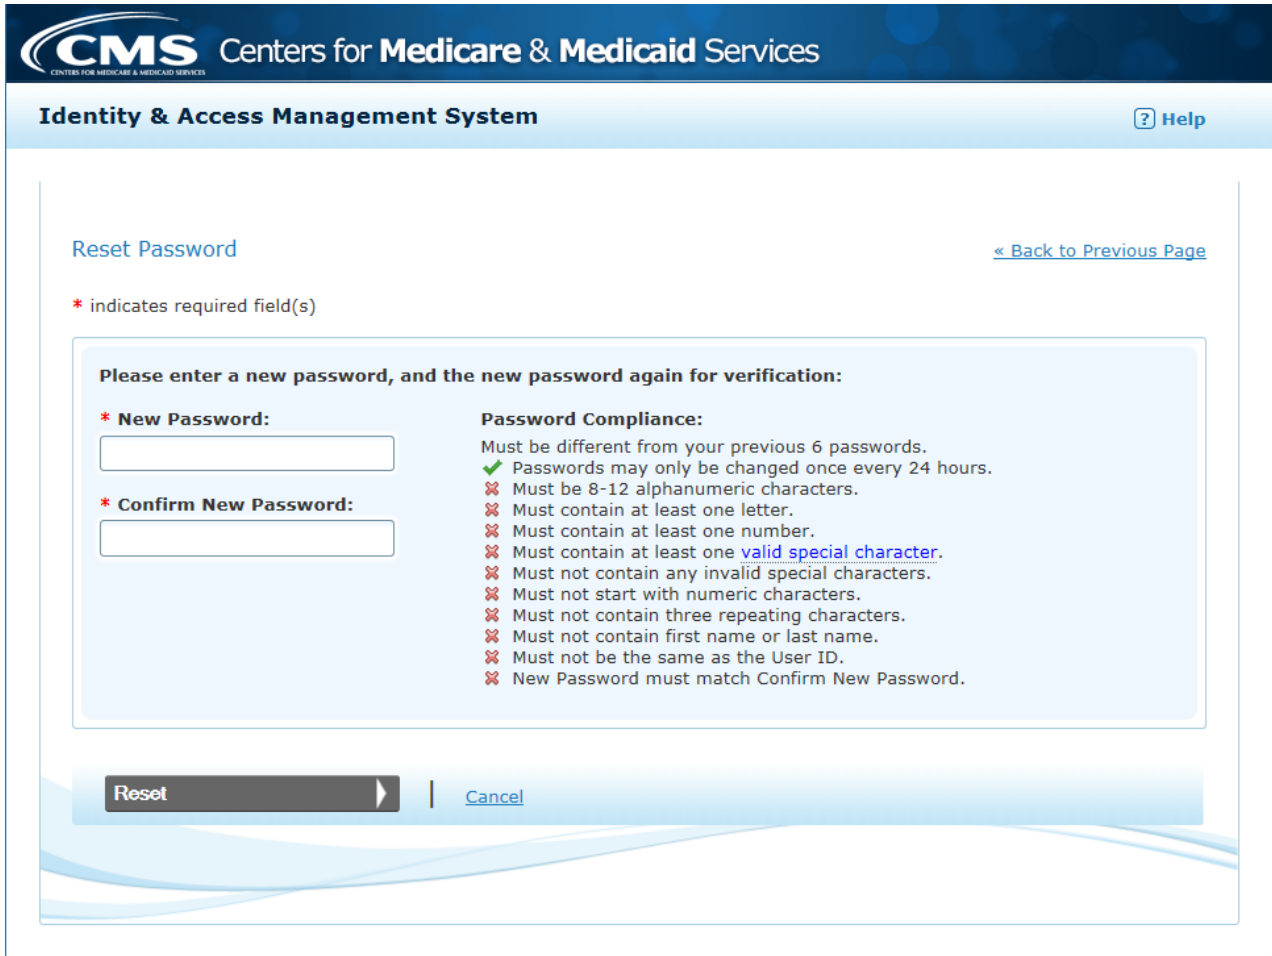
CMS CENTERS FOR MEDICARE & MEDICAID SERVICES Centers for Medicare & Medicaid Services

Identity & Access Management System

? Help

Reset Password

« Back to Previous Page

* indicates required field(s)

Please enter a new password, and the new password again for verification:

* New Password:

* Confirm New Password:

Password Compliance:

Must be different from your previous 6 passwords.
Passwords may only be changed once every 24 hours.
Must be 8-12 alphanumeric characters.
Must contain at least one letter.
Must contain at least one number.
Must contain at least one valid special character.
Must not contain any invalid special characters.
Must not start with numeric characters.
Must not contain three repeating characters.
Must not contain first name or last name.
Must not be the same as the User ID.
New Password must match Confirm New Password.

Reset | Cancel